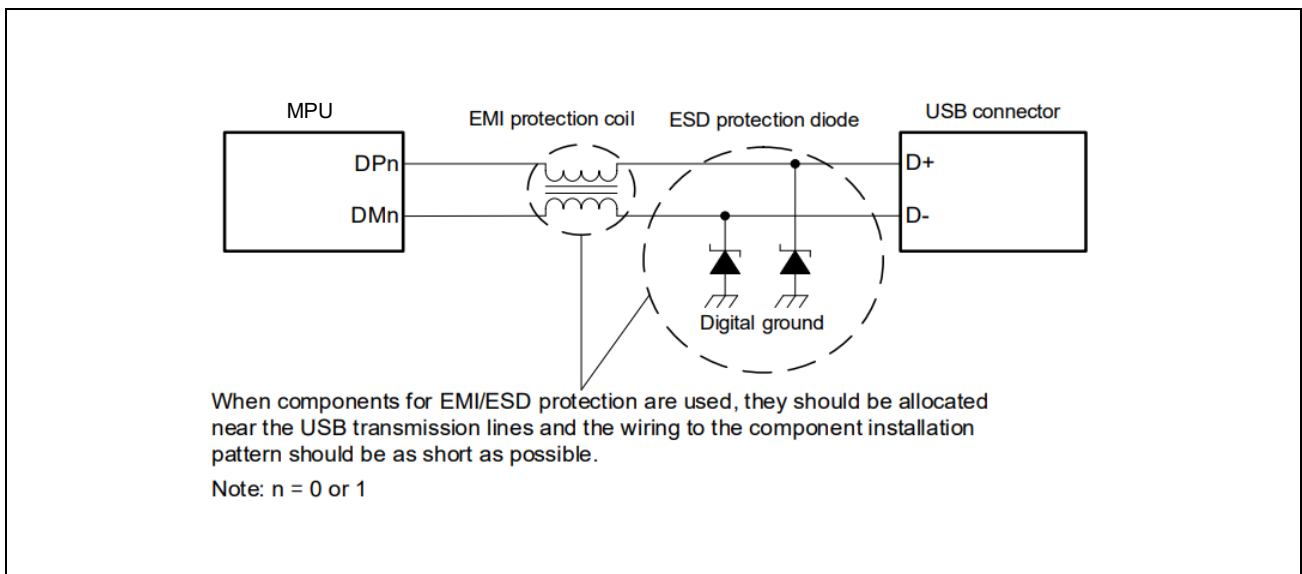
MPU

EMI protection coil

ESD protection diode

USB connector

DPn

DMn

D+

D-

Digital ground

When components for EMI/ESD protection are used, they should be allocated near the USB transmission lines and the wiring to the component installation pattern should be as short as possible.

Note: n = 0 or 1